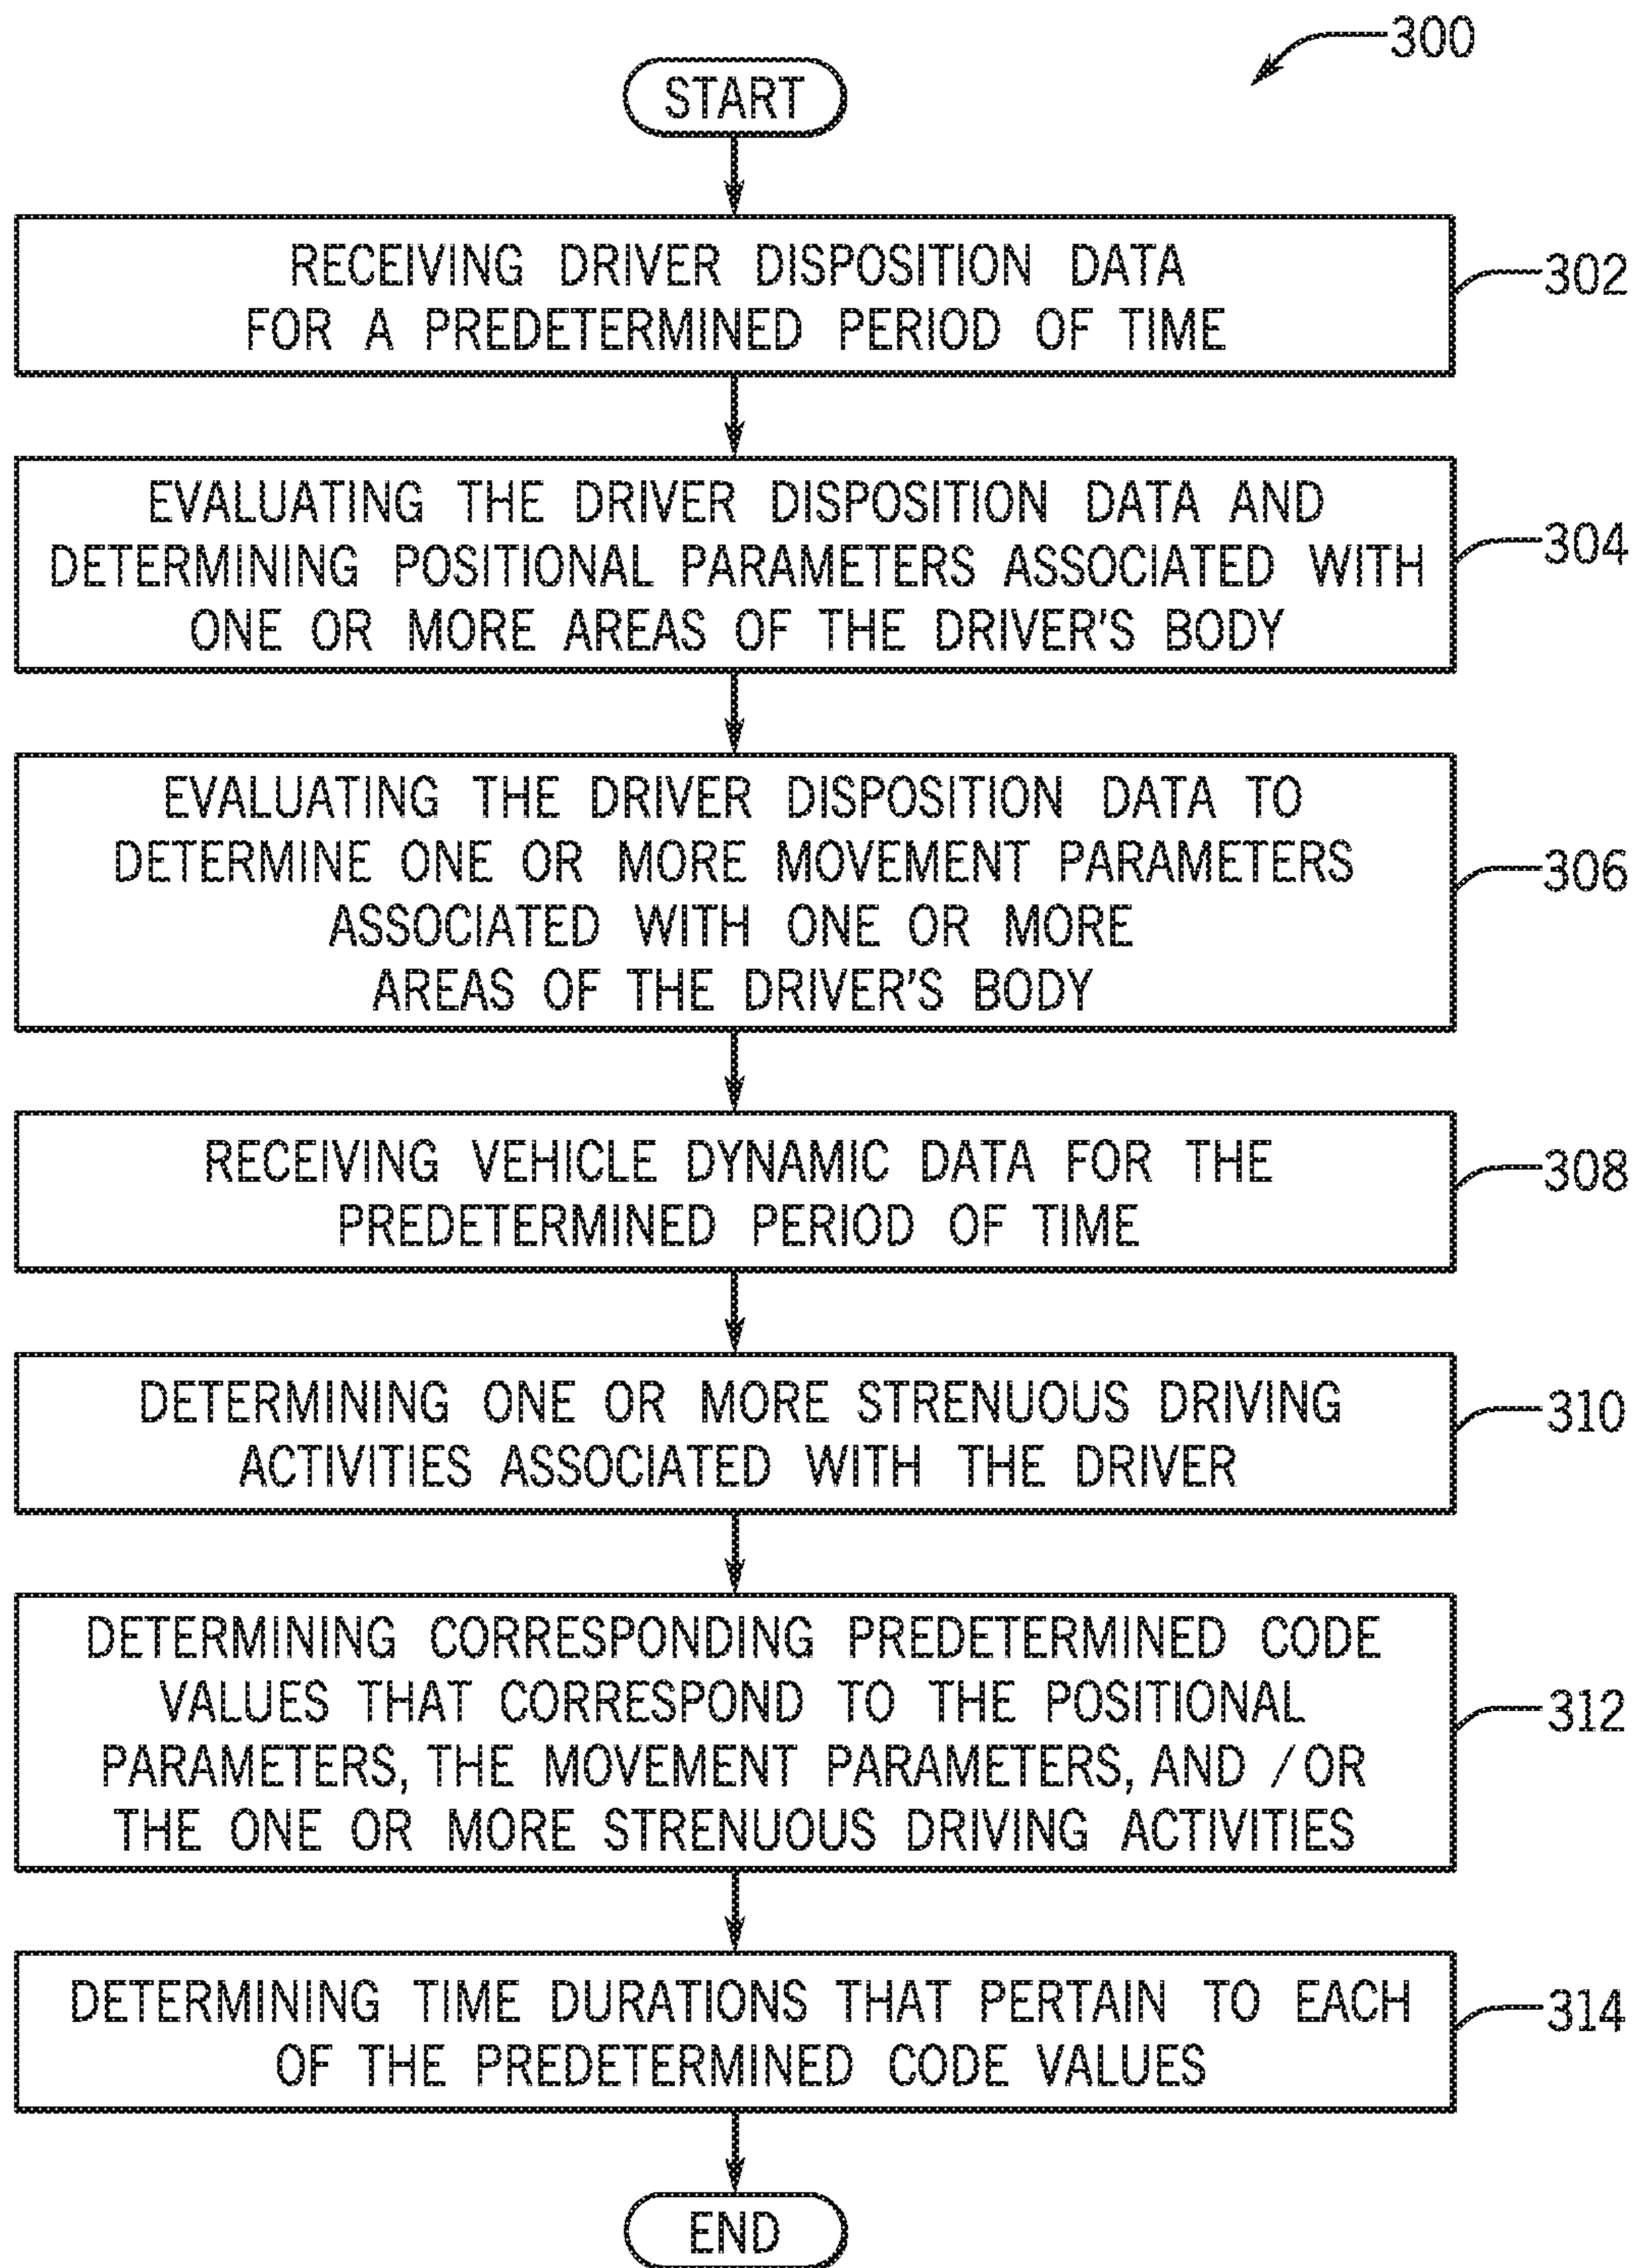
300

START

RECEIVING DRIVER DISPOSITION DATA FOR A PREDETERMINED PERIOD OF TIME

302

EVALUATING THE DRIVER DISPOSITION DATA AND DETERMINING POSITIONAL PARAMETERS ASSOCIATED WITH ONE OR MORE AREAS OF THE DRIVER'S BODY

304

EVALUATING THE DRIVER DISPOSITION DATA TO DETERMINE ONE OR MORE MOVEMENT PARAMETERS ASSOCIATED WITH ONE OR MORE AREAS OF THE DRIVER'S BODY

306

RECEIVING VEHICLE DYNAMIC DATA FOR THE PREDETERMINED PERIOD OF TIME

308

DETERMINING ONE OR MORE STRENUOUS DRIVING ACTIVITIES ASSOCIATED WITH THE DRIVER

310

DETERMINING CORRESPONDING PREDETERMINED CODE VALUES THAT CORRESPOND TO THE POSITIONAL PARAMETERS, THE MOVEMENT PARAMETERS, AND /OR THE ONE OR MORE STRENUOUS DRIVING ACTIVITIES

312

DETERMINING TIME DURATIONS THAT PERTAIN TO EACH OF THE PREDETERMINED CODE VALUES

314

END